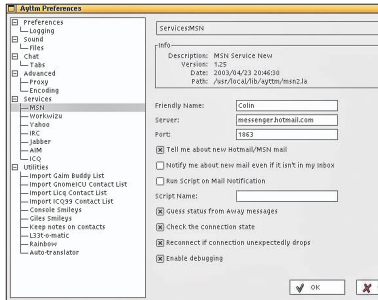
Ayttm Preferences

Preferences
Logging
Sound
Files
Chat
Tabs
Advanced
Proxy
Encoding
Services
MSN
Workwizu
Yahoo
IRC
Jabber
AIM
ICQ
Utilities
Import Gaim Buddy List
Import GnomeICU Contact List
Import Licq Contact List
Import ICQ99 Contact List
Console Smileys
Giles Smileys
Keep notes on contacts
L33t-o-matic
Rainbow
Auto-translator

ServicesMSN

Info
Description: MSN Service New
Version: 1.25
Date: 2003/04/23 20:46:30
Path: /usr/local/lib/ayttm/msn2.la

Friendly Name: Colin
Server: messenger.hotmail.com
Port: 1863

Tell me about new Hotmail/MSN mail
Notify me about new mail even if it isn't in my inbox
Run Script on Mail Notification
Script Name:
Guess status from Away messages
Check the connection state
Reconnect if connection unexpectedly drops
Enable debugging

OK